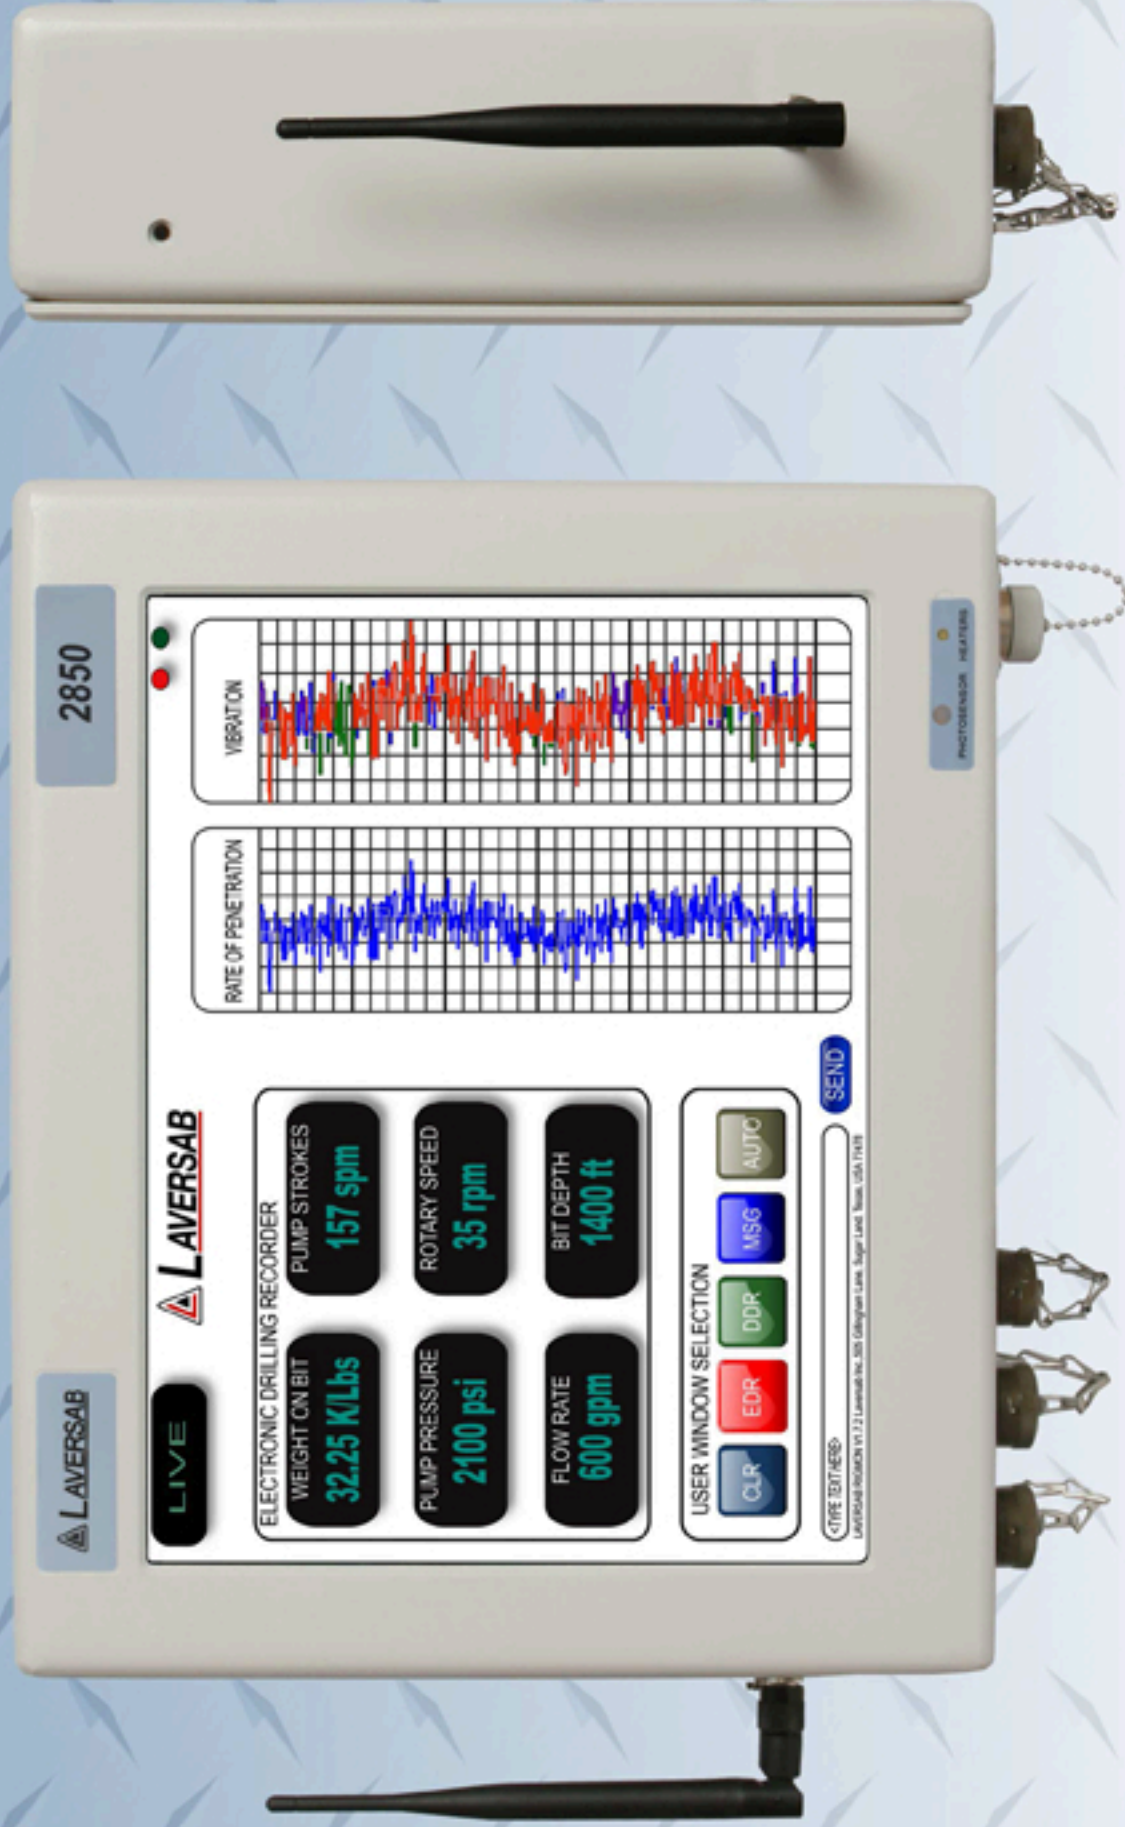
LAVERSAB

2850

LIVE

LAVERSAB

ELECTRONIC DRILLING RECORDER

WEIGHT ON BIT
32.25 K/Lbs

PUMP STROKES
157 spm

PUMP PRESSURE
2100 psi

ROTARY SPEED
35 rpm

FLOW RATE
600 gpm

BIT DEPTH
1400 ft

USER WINDOW SELECTION

CLR
EDR
DDR
MSG
AUTO

<TYPE TEXT HERE>

SEND

LAVERSAB RIGMON V1.7.2 Laversab Inc. 505 Gillingham Lane, Sugar Land, Texas, USA 77478

RATE OF PENETRATION

VIBRATION

PHOTOSENSOR HEATERS